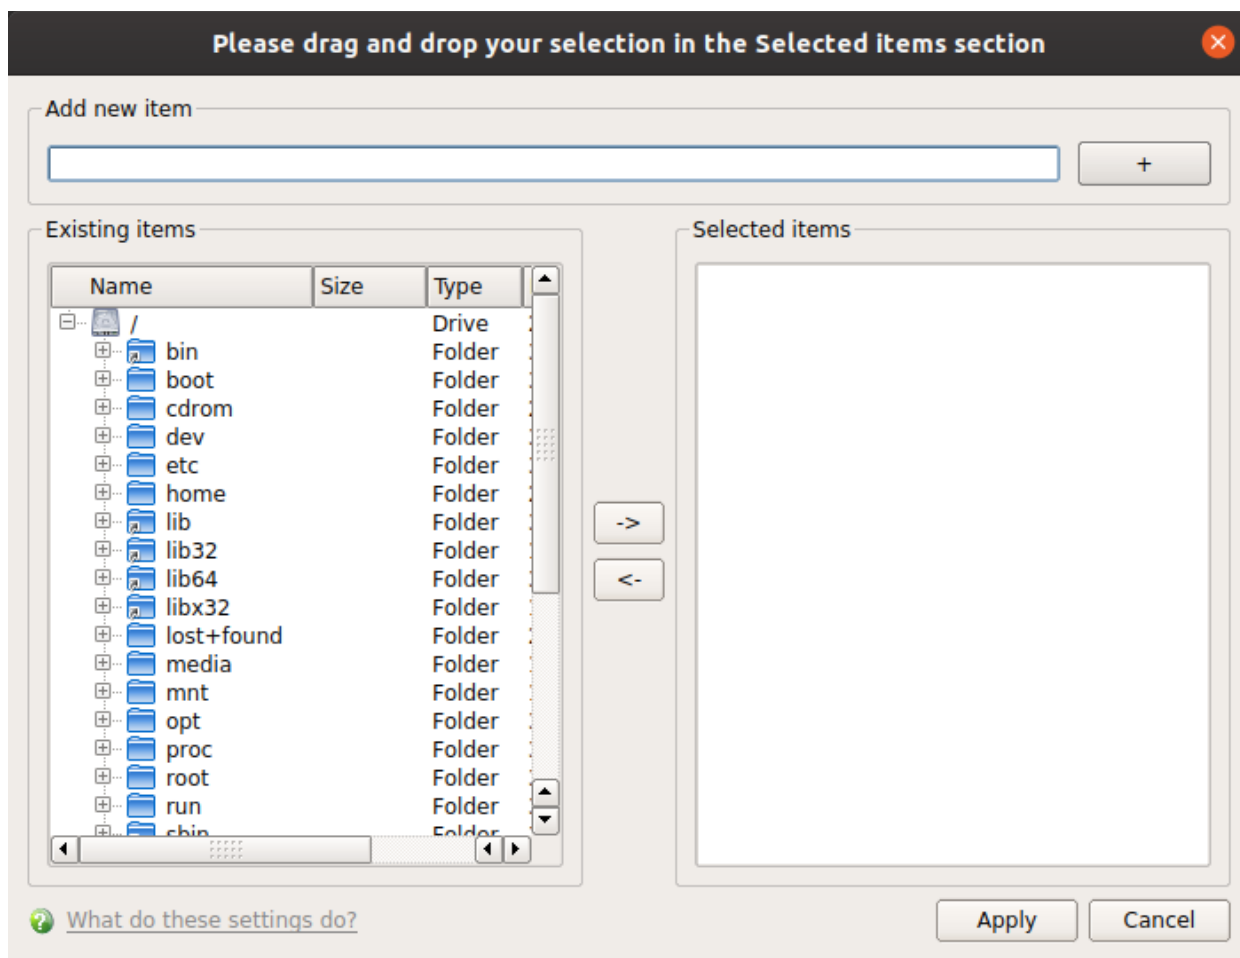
Please drag and drop your selection in the Selected items section

Add new item

+

Existing items

| Name | Size | Type |
|---|---|---|
| / | | Drive |
| bin | | Folder |
| boot | | Folder |
| cdrom | | Folder |
| dev | | Folder |
| etc | | Folder |
| home | | Folder |
| lib | | Folder |
| lib32 | | Folder |
| lib64 | | Folder |
| libx32 | | Folder |
| lost+found | | Folder |
| media | | Folder |
| mnt | | Folder |
| opt | | Folder |
| proc | | Folder |
| root | | Folder |
| run | | Folder |
| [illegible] | | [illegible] |

->

<-

Selected items

What do these settings do?

Apply

Cancel